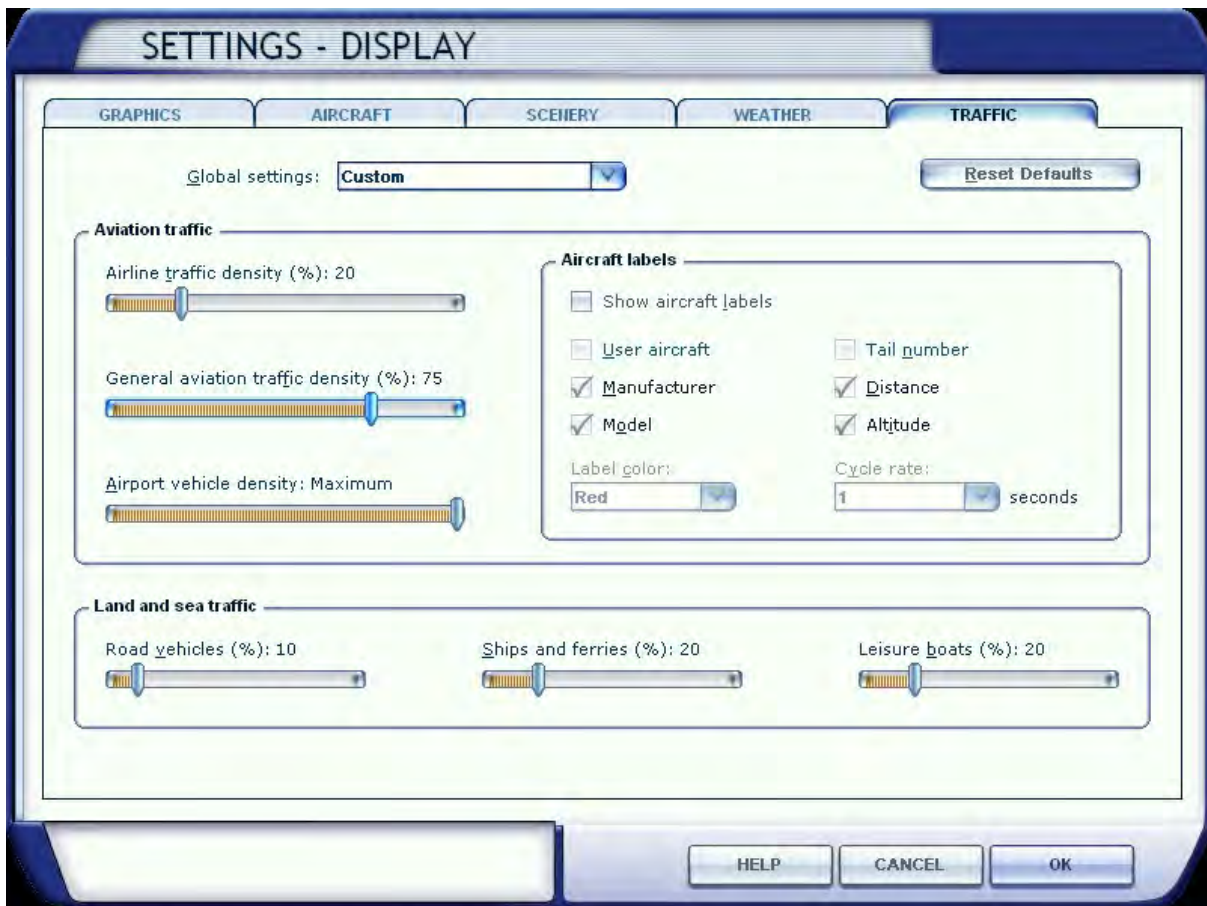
SETTINGS - DISPLAY

GRAPHICS
AIRCRAFT
SCENERY
WEATHER
TRAFFIC

Global settings: Custom

Reset Defaults

Aviation traffic

Airline traffic density (%): 20

General aviation traffic density (%): 75

Airport vehicle density: Maximum

Aircraft labels

Show aircraft labels

User aircraft
Tail number
Manufacturer
Distance
Model
Altitude

Label color:
Red
Cycle rate:
1
seconds

Land and sea traffic

Road vehicles (%): 10
Ships and ferries (%): 20
Leisure boats (%): 20

HELP
CANCEL
OK